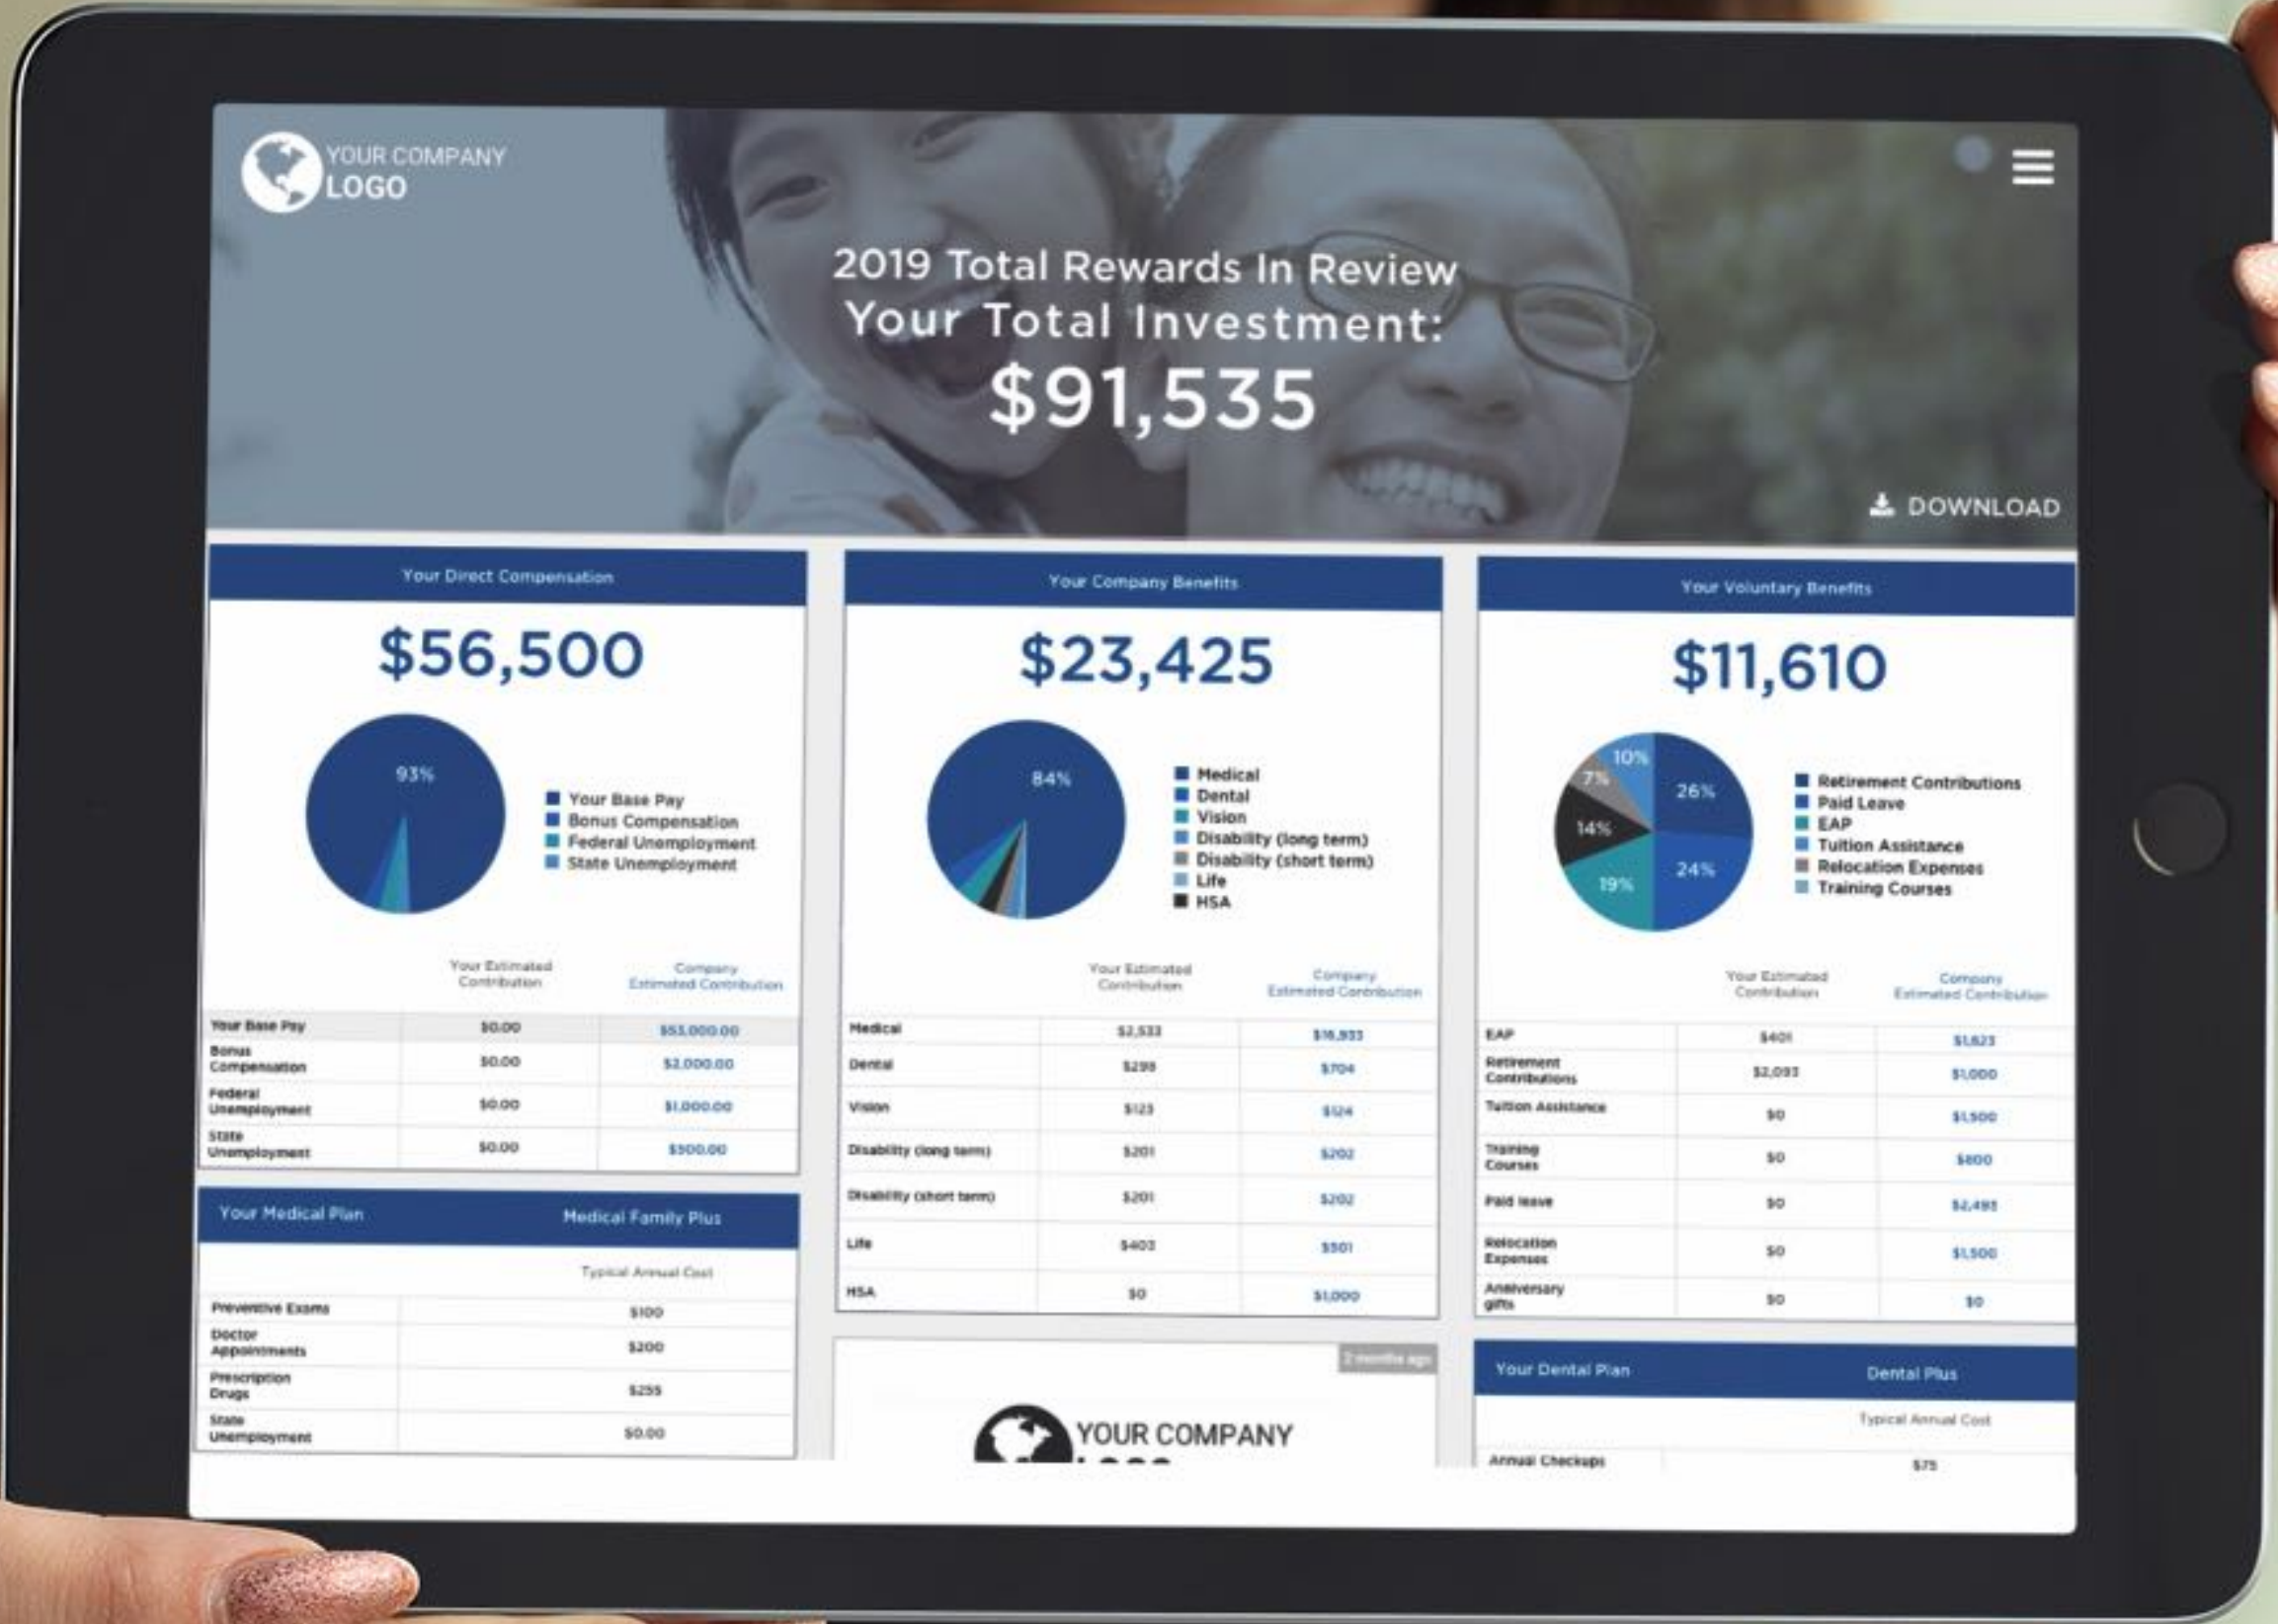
YOUR COMPANY LOGO

2019 Total Rewards In Review
Your Total Investment:
$91,535

DOWNLOAD

Your Direct Compensation

$56,500

93%

Your Base Pay
Bonus Compensation
Federal Unemployment
State Unemployment

| | Your Estimated Contribution | Company Estimated Contribution |
|---|---|---|
| Your Base Pay | $0.00 | $53,000.00 |
| Bonus Compensation | $0.00 | $2,000.00 |
| Federal Unemployment | $0.00 | $1,000.00 |
| State Unemployment | $0.00 | $500.00 |

| Your Medical Plan | Medical Family Plus |
|---|---|
| | Typical Annual Cost |
| Preventive Exams | $100 |
| Doctor Appointments | $200 |
| Prescription Drugs | $255 |
| State Unemployment | $0.00 |

Your Company Benefits

$23,425

84%

Medical
Dental
Vision
Disability (long term)
Disability (short term)
Life
HSA

| | Your Estimated Contribution | Company Estimated Contribution |
|---|---|---|
| Medical | $2,533 | $16,933 |
| Dental | $298 | $704 |
| Vision | $123 | $124 |
| Disability (long term) | $201 | $202 |
| Disability (short term) | $201 | $202 |
| Life | $403 | $501 |
| HSA | $0 | $1,000 |

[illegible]

YOUR COMPANY

Your Voluntary Benefits

$11,610

10%
7%
26%
14%
24%
19%

Retirement Contributions
Paid Leave
EAP
Tuition Assistance
Relocation Expenses
Training Courses

| | Your Estimated Contribution | Company Estimated Contribution |
|---|---|---|
| EAP | $401 | $1,623 |
| Retirement Contributions | $2,093 | $1,000 |
| Tuition Assistance | $0 | $1,500 |
| Training Courses | $0 | $800 |
| Paid leave | $0 | $2,493 |
| Relocation Expenses | $0 | $1,500 |
| Anniversary gifts | $0 | $0 |

| Your Dental Plan | Dental Plus |
|---|---|
| | Typical Annual Cost |
| Annual Checkups | $75 |